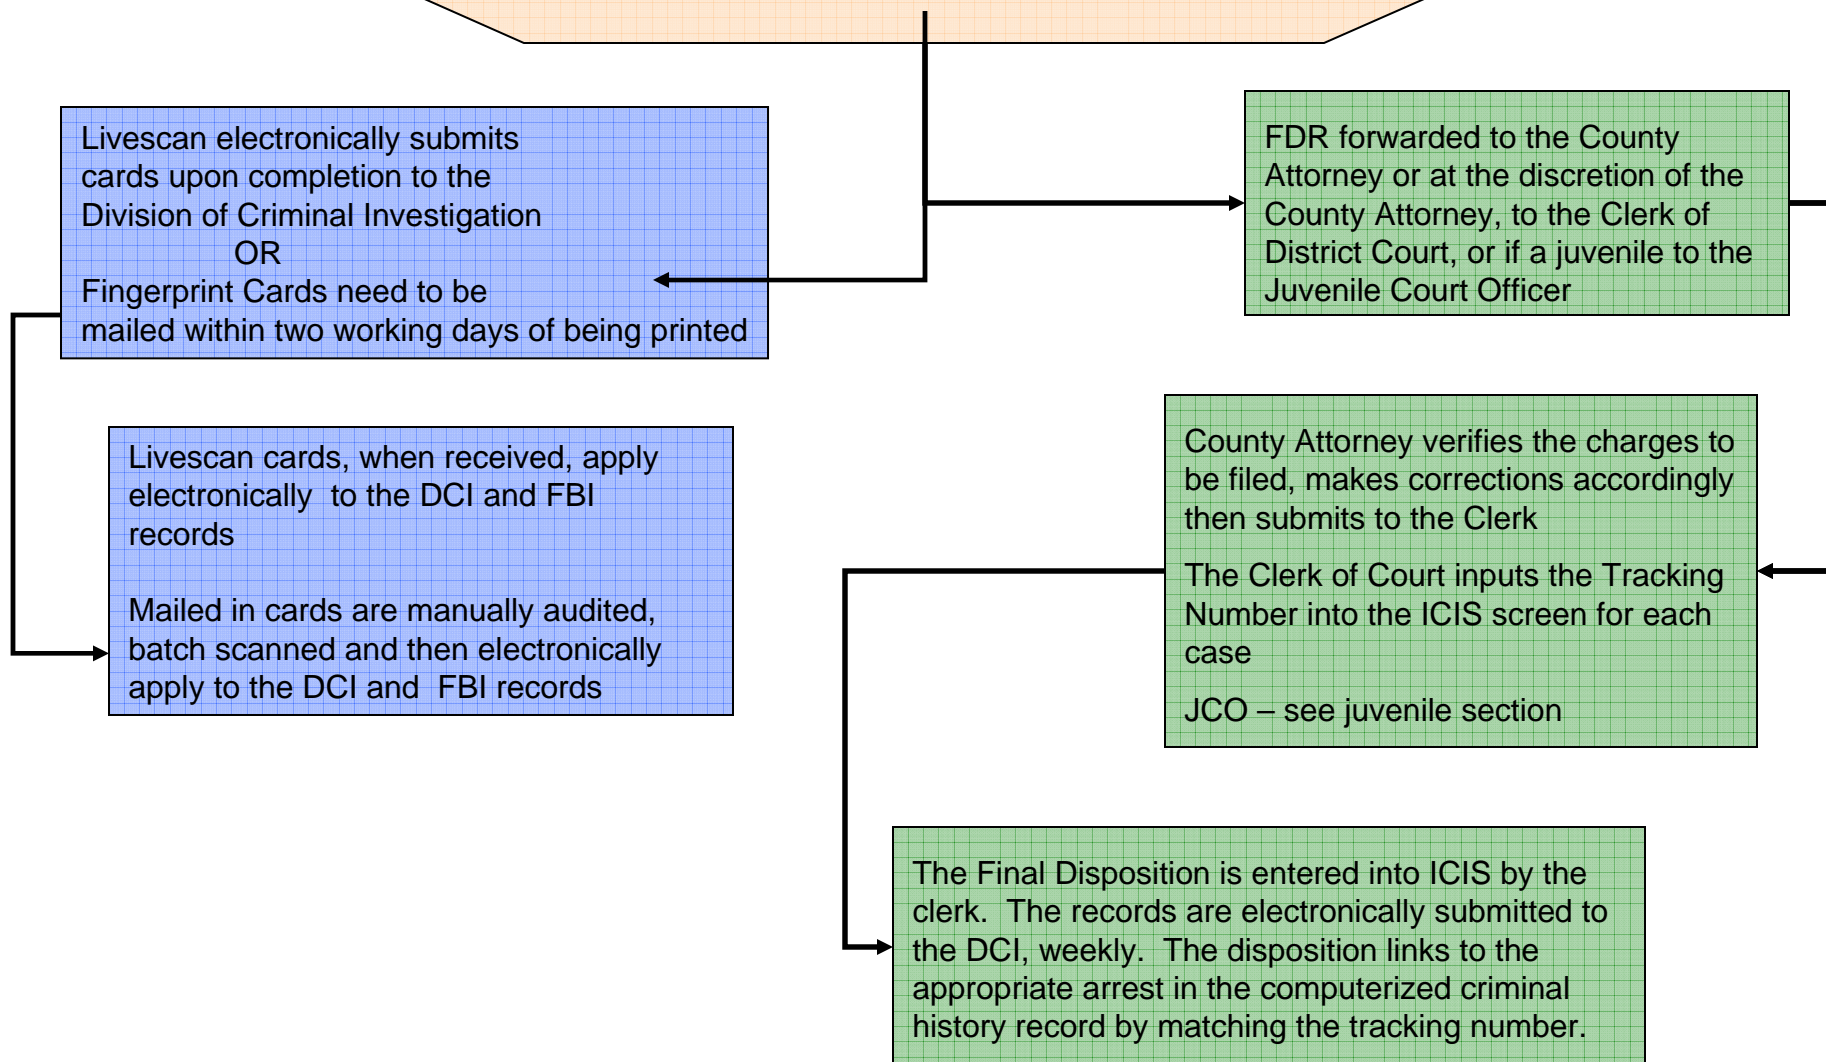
Livescan electronically submits cards upon completion to the Division of Criminal Investigation
OR
Fingerprint Cards need to be mailed within two working days of being printed

FDR forwarded to the County Attorney or at the discretion of the County Attorney, to the Clerk of District Court, or if a juvenile to the Juvenile Court Officer

Livescan cards, when received, apply electronically to the DCI and FBI records

Mailed in cards are manually audited, batch scanned and then electronically apply to the DCI and FBI records

County Attorney verifies the charges to be filed, makes corrections accordingly then submits to the Clerk

The Clerk of Court inputs the Tracking Number into the ICIS screen for each case

JCO – see juvenile section

The Final Disposition is entered into ICIS by the clerk. The records are electronically submitted to the DCI, weekly. The disposition links to the appropriate arrest in the computerized criminal history record by matching the tracking number.